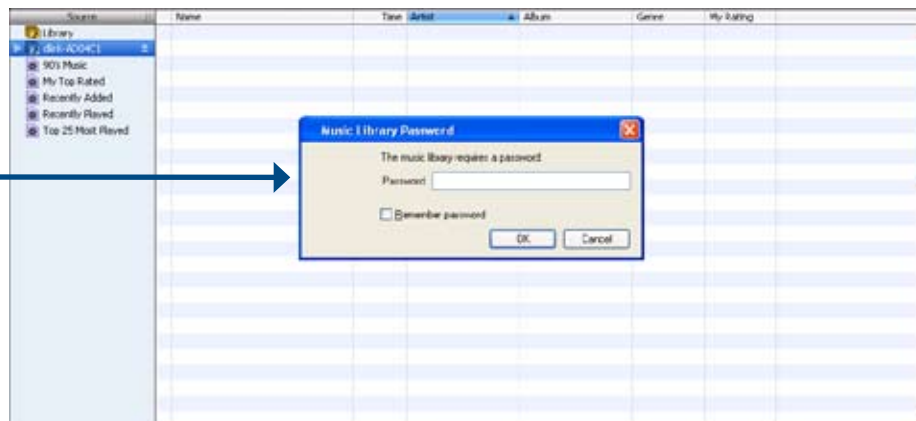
Source
Library
dlink-AD04C1
90's Music
My Top Rated
Recently Added
Recently Played
Top 25 Most Played

Name | Time | Artist | Album | Genre | My Rating

Music Library Password

The music library requires a password

Password

Remember password

OK
Cancel